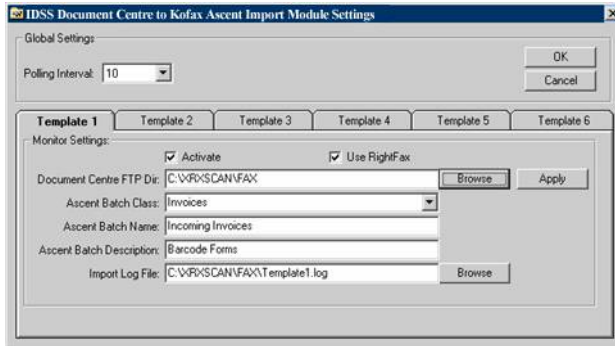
IDSS Document Centre to Kofax Ascent Import Module Settings

Global Settings

Polling Interval: 10

OK

Cancel

Template 1
Template 2
Template 3
Template 4
Template 5
Template 6

Monitor Settings:

Activate

Use RightFax

Document Centre FTP Dir: C:\XRXSCAN\FAX

Browse

Apply

Ascent Batch Class: Invoices

Ascent Batch Name: Incoming Invoices

Ascent Batch Description: Barcode Forms

Import Log File: C:\XRXSCAN\FAX\Template1.log

Browse